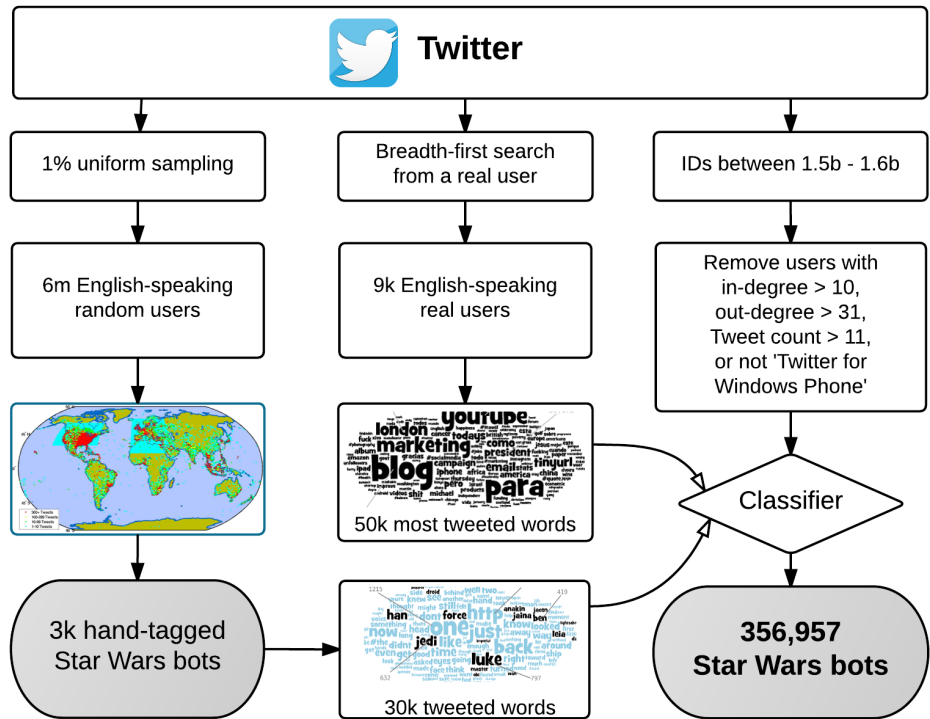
Twitter

1% uniform sampling

Breadth-first search from a real user

IDs between 1.5b - 1.6b

6m English-speaking random users

9k English-speaking real users

Remove users with in-degree > 10, out-degree > 31, Tweet count > 11, or not 'Twitter for Windows Phone'

youtube london marketing blog para president tinyurl email campaign como

50k most tweeted words

Classifier

3k hand-tagged Star Wars bots

han jedi one just force luke back http like now leia

30k tweeted words

356,957 Star Wars bots